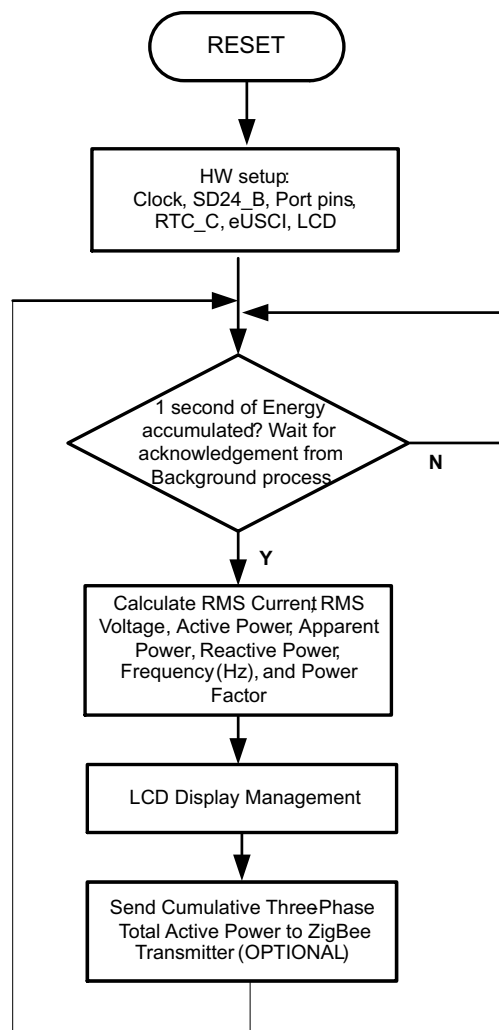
RESET

HW setup:
Clock, SD24_B, Port pins, RTC_C, eUSCI, LCD

1 second of Energy accumulated? Wait for acknowledgement from Background process

N

Y

Calculate RMS Current, RMS Voltage, Active Power, Apparent Power, Reactive Power, Frequency (Hz), and Power Factor

LCD Display Management

Send Cumulative ThreePhase Total Active Power to ZigBee Transmitter (OPTIONAL)